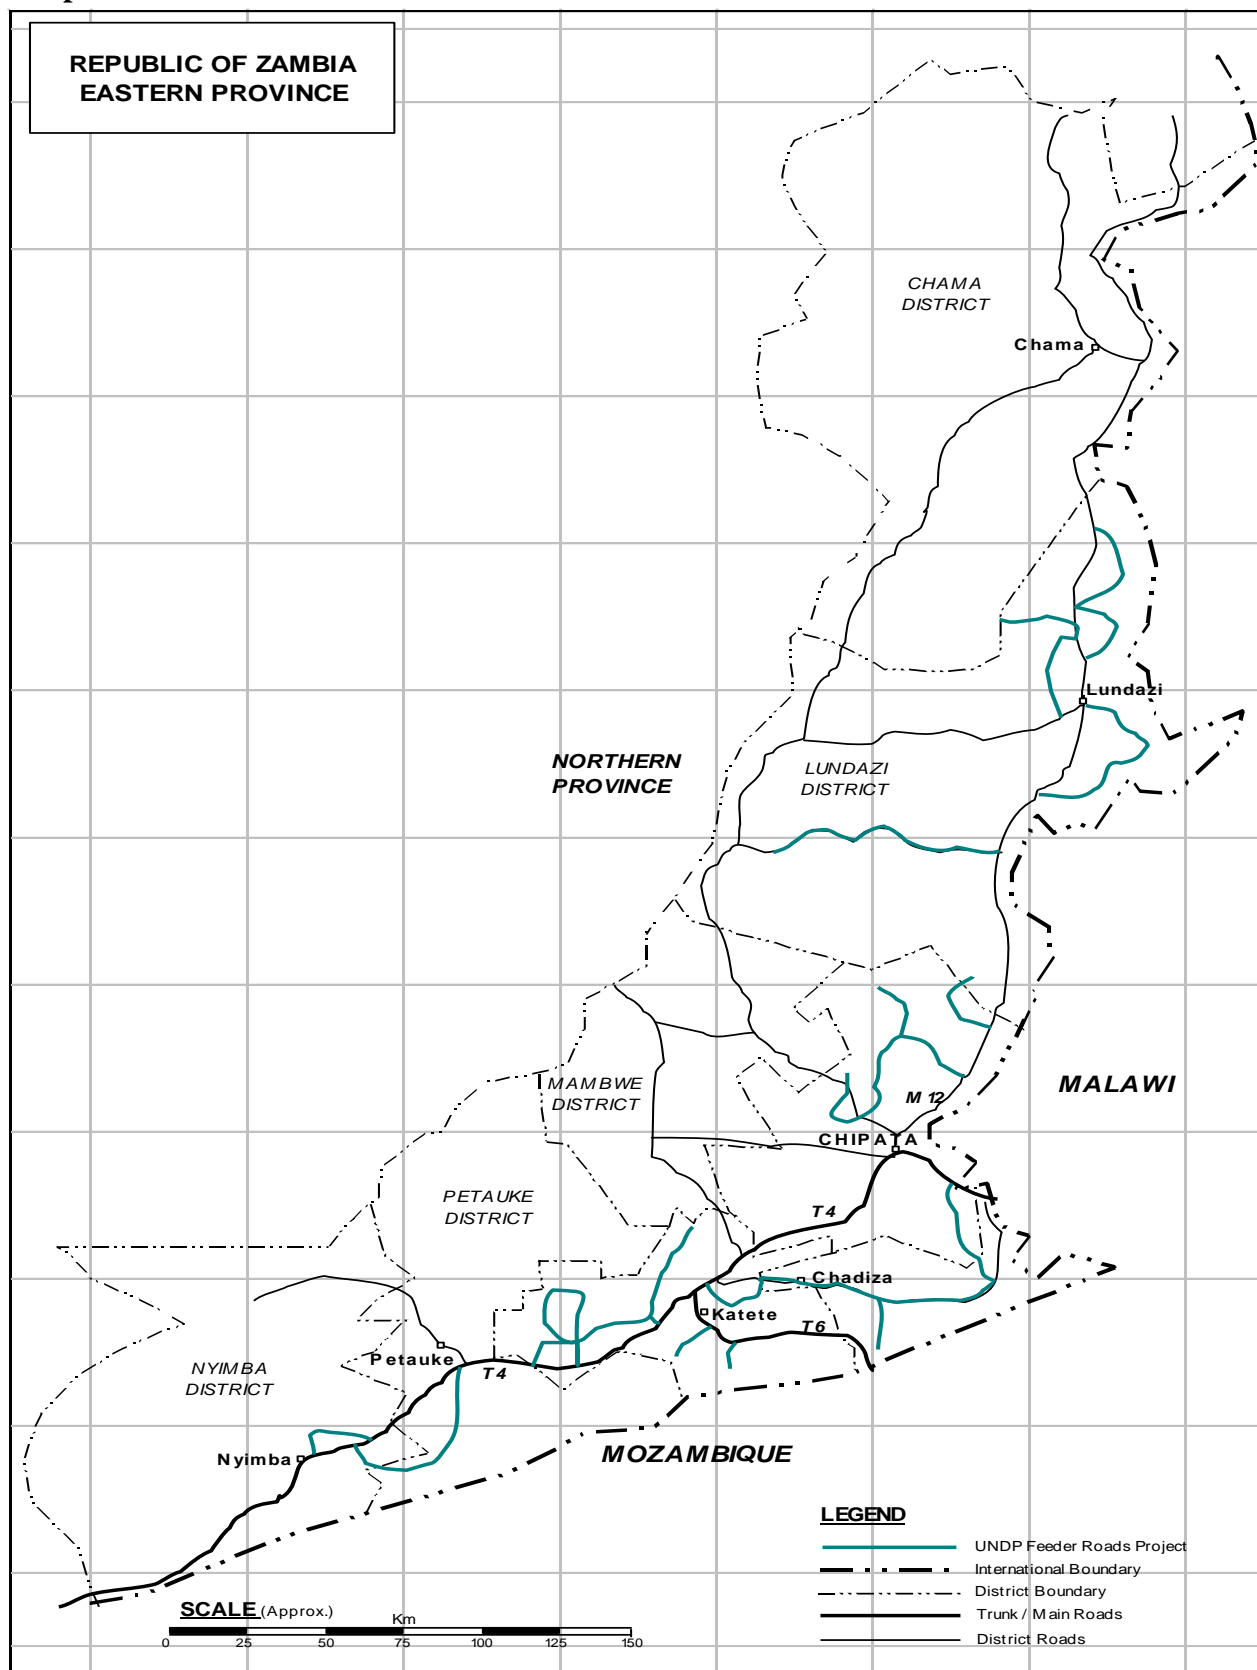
REPUBLIC OF ZAMBIA
EASTERN PROVINCE

CHAMA DISTRICT

Chama

Lundazi

NORTHERN PROVINCE

LUNDAZI DISTRICT

MALAWI

MAMBWE DISTRICT

M 12

CHIPATA

PETAUKE DISTRICT

T4

Chadiza

Katete

T6

NYIMBA DISTRICT

Petauke

T4

Nyimba

MOZAMBIQUE

LEGEND
UNDP Feeder Roads Project
International Boundary
District Boundary
Trunk / Main Roads
District Roads

SCALE (Approx.)
Km
0 25 50 75 100 125 150